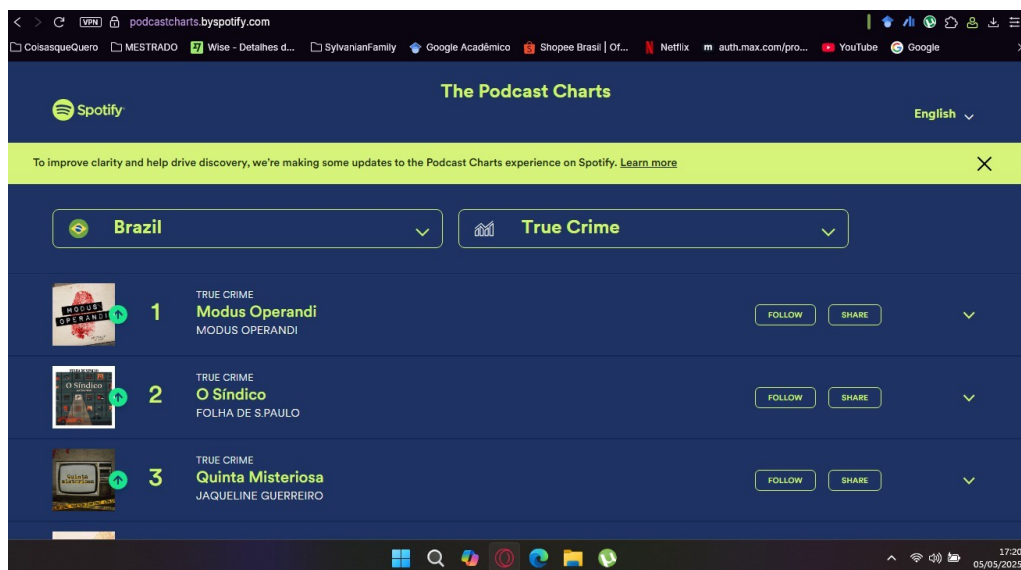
VPN podcastcharts.byspotify.com

CoisasqueQuero MESTRADO Wise - Detalhes d... SylvanianFamily Google Acadêmico Shopee Brasil | Of... Netflix auth.max.com/pro... YouTube Google

Spotify

The Podcast Charts

English

To improve clarity and help drive discovery, we're making some updates to the Podcast Charts experience on Spotify. Learn more

Brazil

True Crime

MODUS OPERANDI

1 TRUE CRIME
Modus Operandi
MODUS OPERANDI

FOLLOW SHARE

O Síndico

2 TRUE CRIME
O Síndico
FOLHA DE S.PAULO

FOLLOW SHARE

Quinta Misteriosa

3 TRUE CRIME
Quinta Misteriosa
JAQUELINE GUERREIRO

FOLLOW SHARE

17:20
05/05/2025